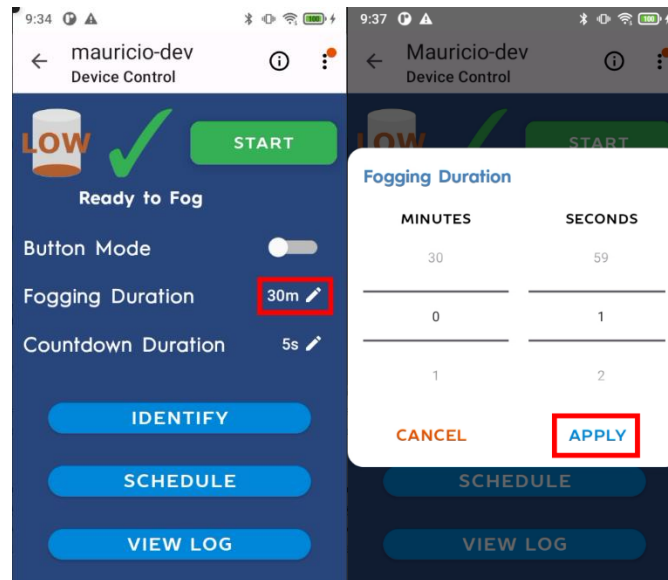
9:34

mauricio-dev
Device Control

LOW

START

Ready to Fog

Button Mode

Fogging Duration 30m

Countdown Duration 5s

IDENTIFY

SCHEDULE

VIEW LOG

9:37

Mauricio-dev
Device Control

Fogging Duration

MINUTES

SECONDS

30 59

0 1

1 2

CANCEL

APPLY

SCHEDULE

VIEW LOG